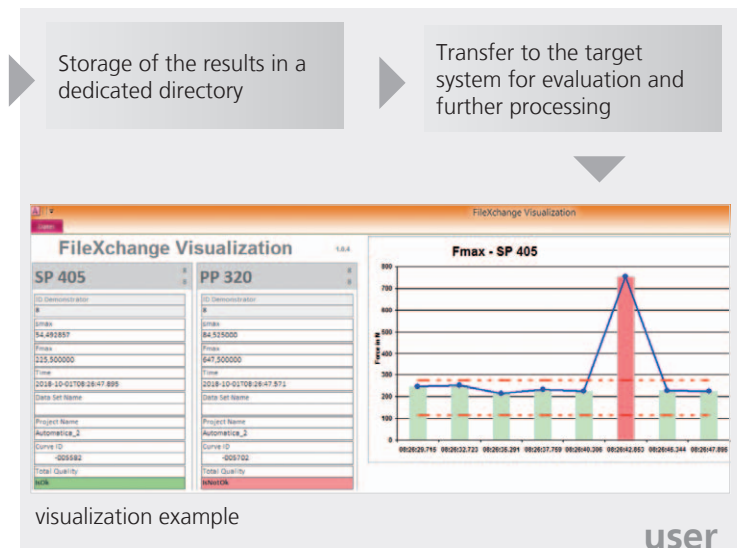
Storage of the results in a dedicated directory

Transfer to the target system for evaluation and further processing

FileXchange Visualization

FileXchange Visualization

1.0.4

SP 405

ID Demonstrator

8

Emax

54,492857

Fmax

225,500000

Time

2018-10-01T08:26:47.895

Data Set Name

Project Name

Automatica_2

Curve ID

-005582

Total Quality

IsOk

PP 320

ID Demonstrator

8

Emax

54,525000

Fmax

647,500000

Time

2018-10-01T08:26:47.571

Data Set Name

Project Name

Automatica_2

Curve ID

-005702

Total Quality

IsNotOk

Fmax - SP 405

800

700

600

500

400

300

200

100

0

Force in N

08:26:29.715 08:26:32.723 08:26:35.291 08:26:37.759 08:26:40.306 08:26:42.853 08:26:45.344 08:26:47.895

visualization example

user